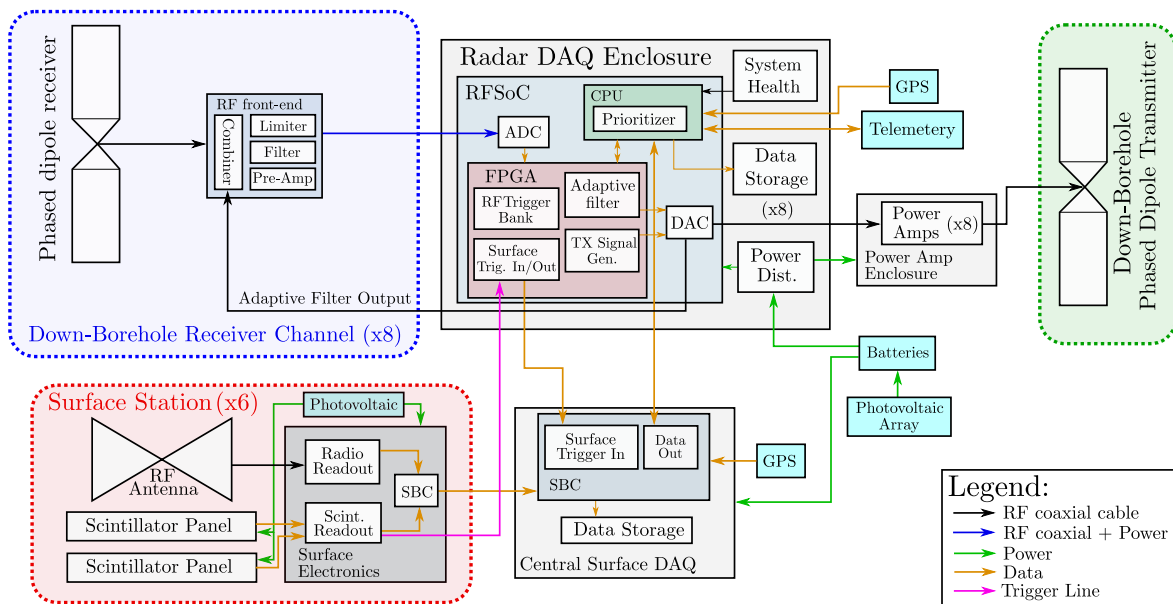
Phased dipole receiver

RF front-end
Combiner
Limiter
Filter
Pre-Amp

Adaptive Filter Output

Down-Borehole Receiver Channel (x8)

Radar DAQ Enclosure

RFSoC

CPU
Prioritizer

ADC

FPGA
RFTrigger Bank
Adaptive filter
Surface Trig. In/Out
TX Signal Gen.

DAC

System Health

GPS

Telemetery

Data Storage

(x8)

Power Dist.

Power Amps (x8)
Power Amp Enclosure

Down-Borehole Phased Dipole Transmitter

Batteries

Photovoltaic Array

Surface Station (x6)

Photovoltaic

RF Antenna

Radio Readout

SBC

Scint. Readout

Scintillator Panel

Scintillator Panel

Surface Electronics

Surface Trigger In
Data Out
SBC

GPS

Data Storage

Central Surface DAQ

Legend:
RF coaxial cable
RF coaxial + Power
Power
Data
Trigger Line